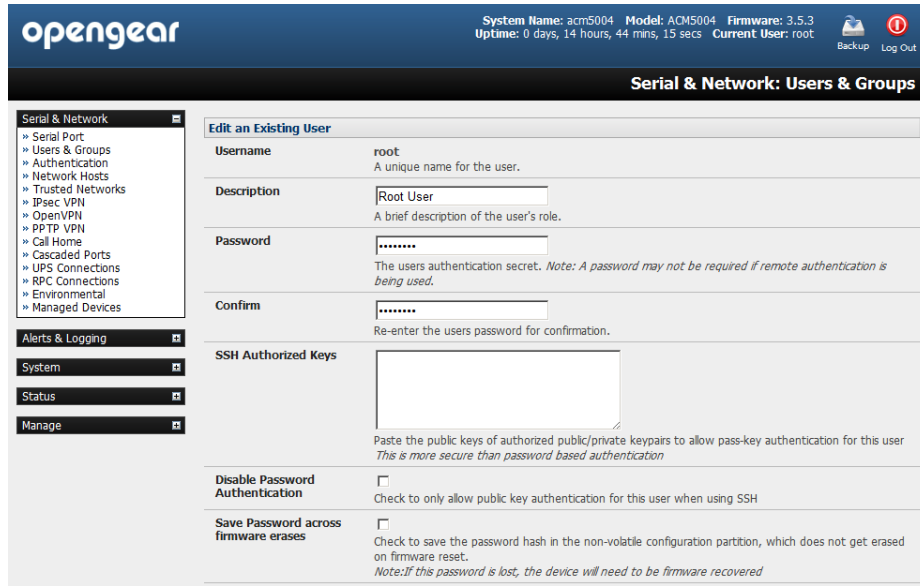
opengear

System Name: acm5004 Model: ACM5004 Firmware: 3.5.3
Uptime: 0 days, 14 hours, 44 mins, 15 secs Current User: root

Backup Log Out

Serial & Network: Users & Groups

Serial & Network
» Serial Port
» Users & Groups
» Authentication
» Network Hosts
» Trusted Networks
» IPsec VPN
» OpenVPN
» PPTP VPN
» Call Home
» Cascaded Ports
» UPS Connections
» RPC Connections
» Environmental
» Managed Devices

Alerts & Logging

System

Status

Manage

Edit an Existing User

Username
root
A unique name for the user.

Description
Root User
A brief description of the user's role.

Password
••••••••
The users authentication secret. Note: A password may not be required if remote authentication is being used.

Confirm
••••••••
Re-enter the users password for confirmation.

SSH Authorized Keys
Paste the public keys of authorized public/private keypairs to allow pass-key authentication for this user
This is more secure than password based authentication

Disable Password Authentication
Check to only allow public key authentication for this user when using SSH

Save Password across firmware erases
Check to save the password hash in the non-volatile configuration partition, which does not get erased on firmware reset.
Note:If this password is lost, the device will need to be firmware recovered